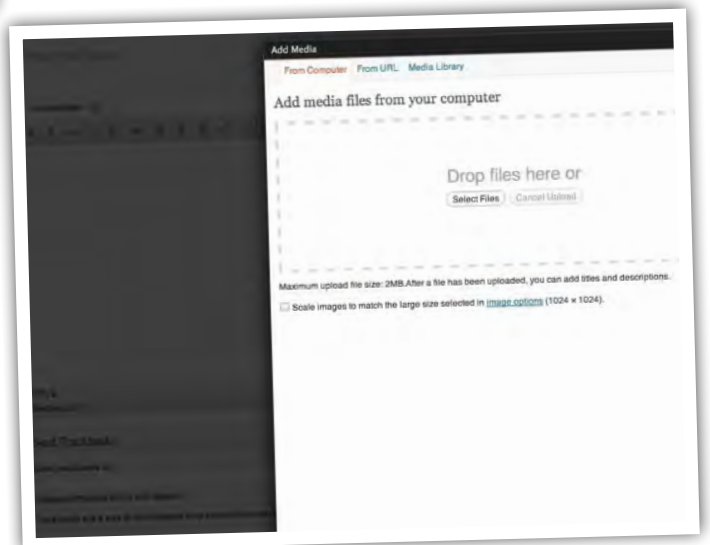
Add Media

From Computer From URL Media Library

Add media files from your computer

Drop files here or

Select Files Cancel Upload

Maximum upload file size: 2MB.After a file has been uploaded, you can add titles and descriptions.

Scale images to match the large size selected in image options (1024 × 1024).

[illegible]

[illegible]

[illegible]

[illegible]

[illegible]

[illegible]

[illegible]

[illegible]